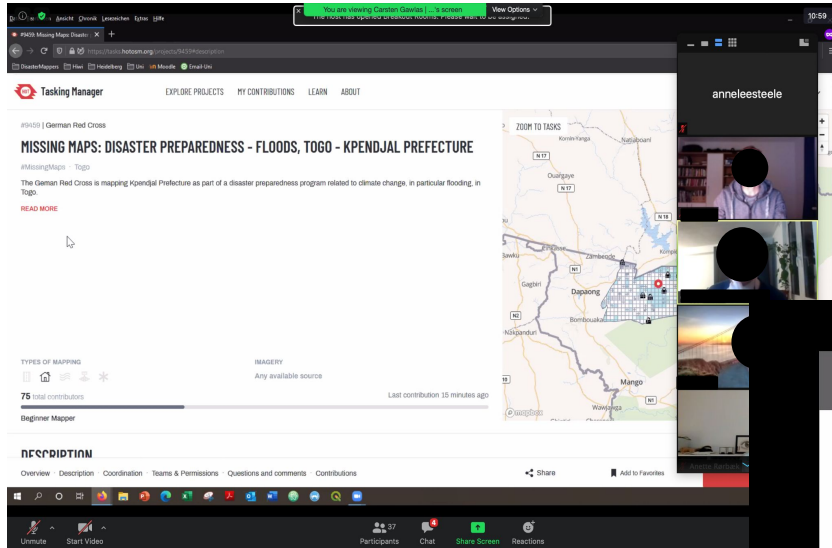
You are viewing Carsten Gawlas | ...'s screen
View Options
The host has opened breakout rooms. Please wait to be assigned.

Datei Ansicht Chronik Lesezeichen Extras Hilfe

#9459: Missing Maps Disaste...

https://tasks.hotosm.org/projects/9459#description

DisasterMappers Hiwi Heidelberg Uni Moodle Email-Uni

Tasking Manager
EXPLORE PROJECTS MY CONTRIBUTIONS LEARN ABOUT

#9459 | German Red Cross

MISSING MAPS: DISASTER PREPAREDNESS - FLOODS, TOGO - KPENDJAL PREFECTURE

#MissingMaps Togo

The Geman Red Cross is mapping Kpendjal Prefecture as part of a disaster preparedness program related to climate change, in particular flooding, in Togo.

READ MORE

TYPES OF MAPPING
IMAGERY
Any available source

75 total contributors
Last contribution 15 minutes ago

Beginner Mapper

DESCRIPTION

Overview · Description · Coordination · Teams & Permissions · Questions and comments · Contributions
Share
Add to Favorites

ZOOM TO TASKS
N17
Konkwanga
Natiaboani
Ouargaye
N17
N18
Sawku
Zambeode
N1
Dapaong
Gagbiri
N2
Bombouaka
Nakpanduri
Mango
Wawaeiga
© mapbox

10:59

anneleesteele

Anette Sarbark

Unmute
Start Video
37
Participants
4
Chat
Share Screen
Reactions